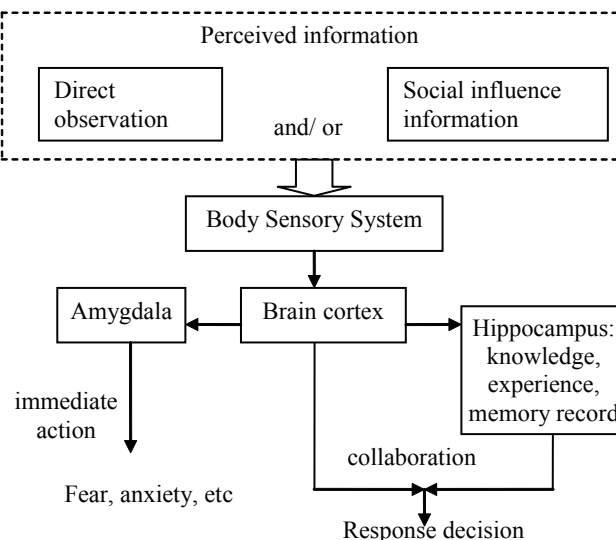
Perceived information

Direct observation

and/ or

Social influence information

Body Sensory System

Amygdala

Brain cortex

Hippocampus: knowledge, experience, memory record

immediate action

Fear, anxiety, etc

collaboration

Response decision